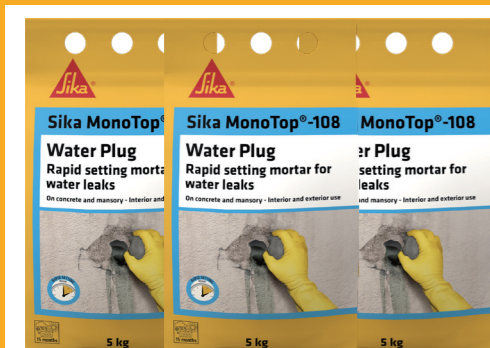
Sika

Sika MonoTop®

Water Plug

Rapid setting mortar for water leaks

On concrete and mansory - Interior and

5 kg

Sika

Sika MonoTop®-108

Water Plug

Rapid setting mortar for water leaks

On concrete and mansory - Interior and exterior use

5 kg

Sika

Sika MonoTop®-108

r Plug

setting mortar for

leaks

and mansory - Interior and exterior use

5 kg